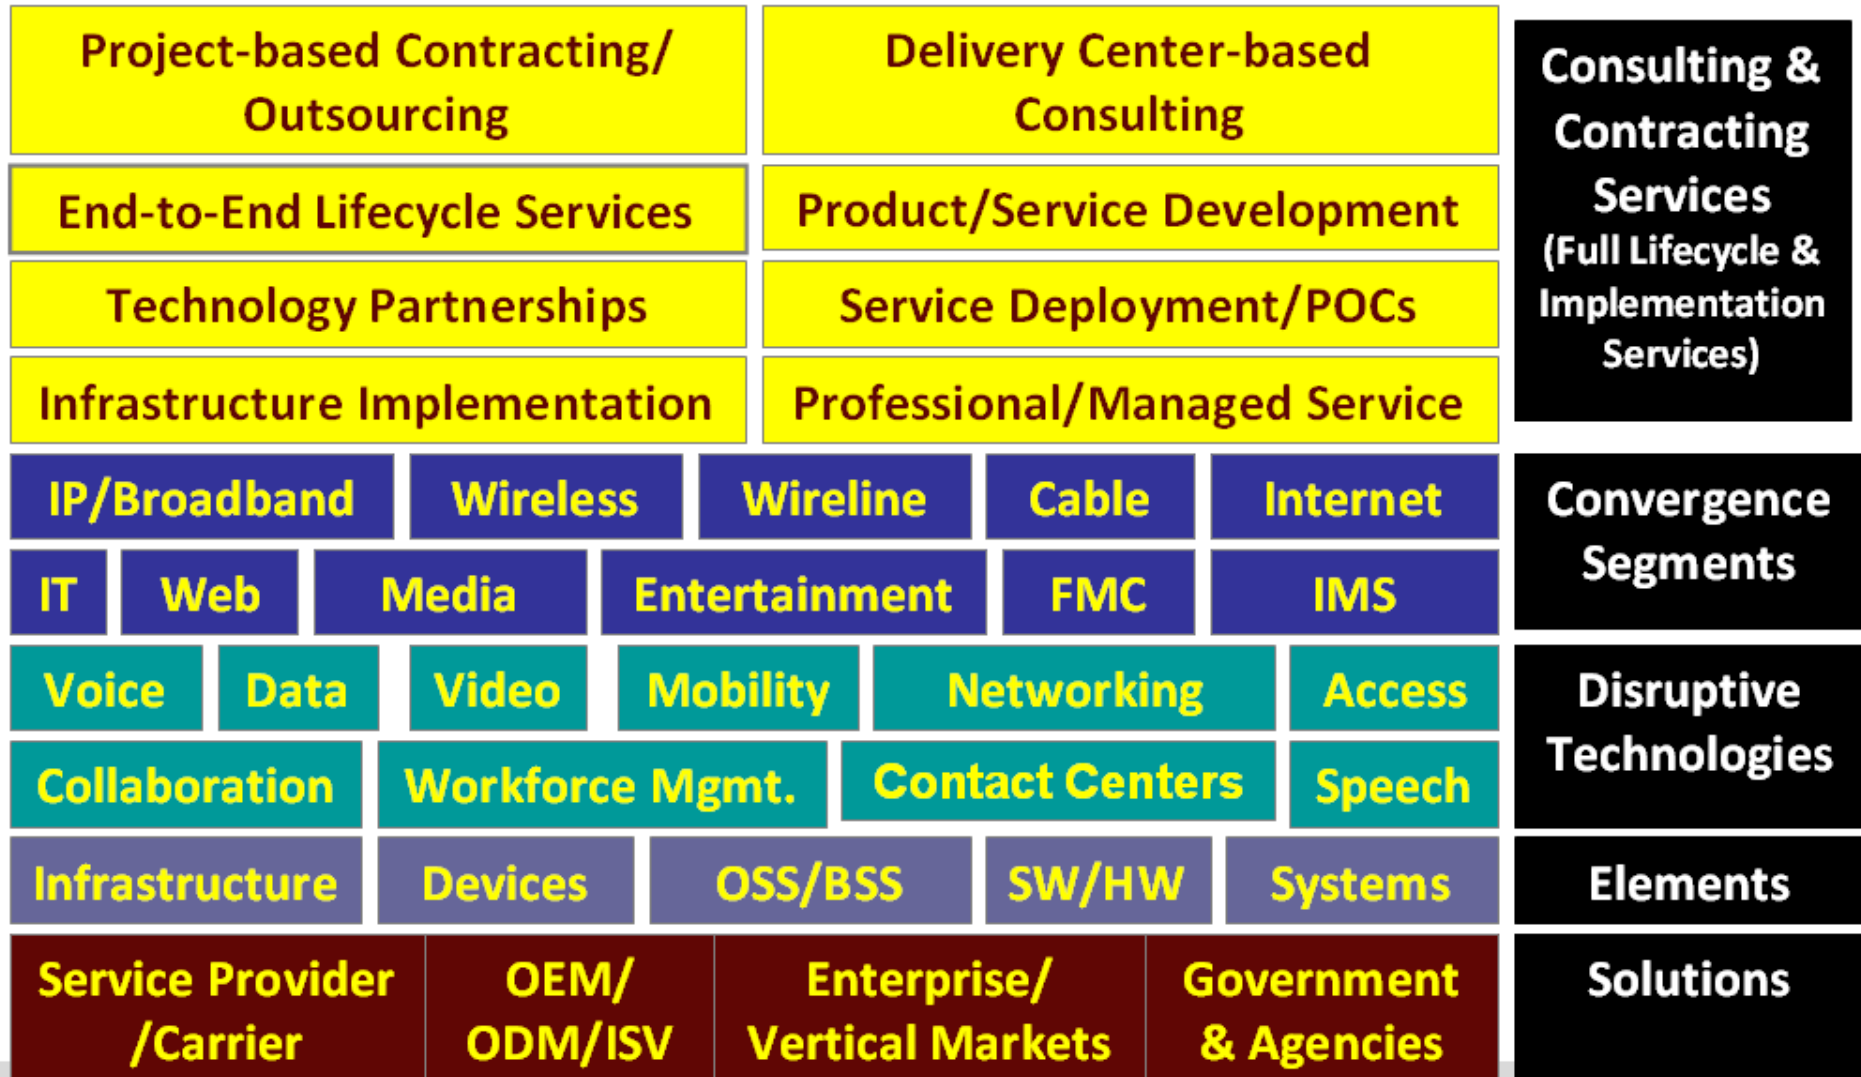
Project-based Contracting/ Outsourcing

Delivery Center-based Consulting

Consulting & Contracting Services (Full Lifecycle & Implementation Services)

End-to-End Lifecycle Services

Product/Service Development

Technology Partnerships

Service Deployment/POCs

Infrastructure Implementation

Professional/Managed Service

IP/Broadband

Wireless

Wireline

Cable

Internet

Convergence Segments

IT

Web

Media

Entertainment

FMC

IMS

Voice

Data

Video

Mobility

Networking

Access

Disruptive Technologies

Collaboration

Workforce Mgmt.

Contact Centers

Speech

Infrastructure

Devices

OSS/BSS

SW/HW

Systems

Elements

Service Provider /Carrier

OEM/ ODM/ISV

Enterprise/ Vertical Markets

Government & Agencies

Solutions